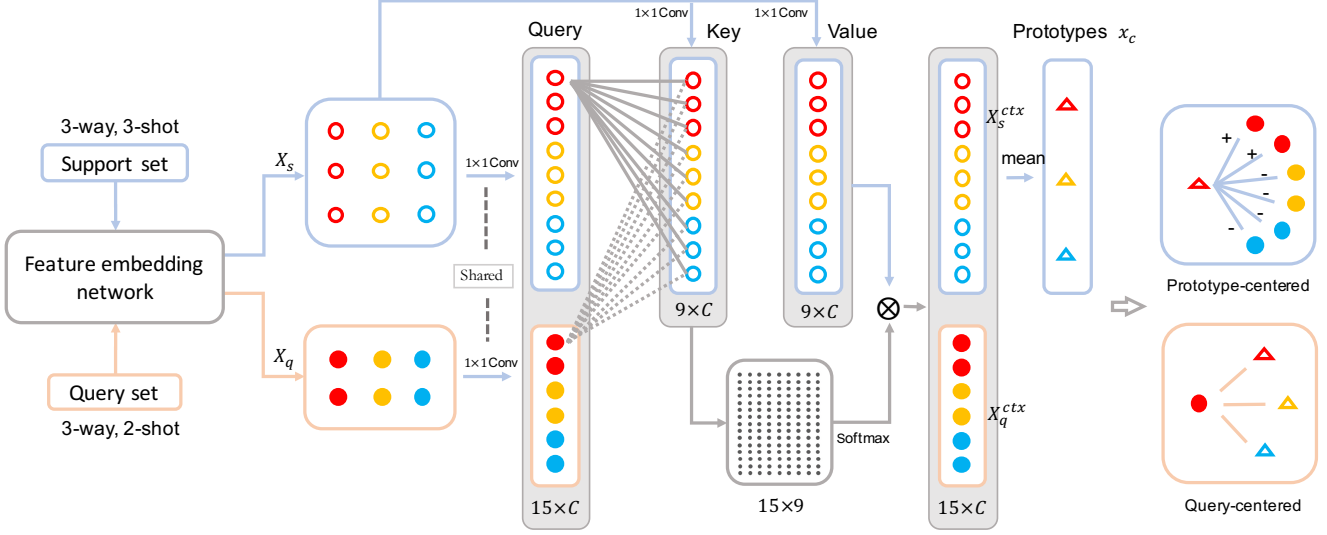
3-way, 3-shot

Support set

Feature embedding network

Query set

3-way, 2-shot

$X_s$

$X_q$

1×1Conv

Shared

1×1Conv

Query

1×1Conv

Key

1×1Conv

Value

$15\times C$

$9\times C$

$9\times C$

Softmax

$15\times9$

$\otimes$

$X_s^{ctx}$

$X_q^{ctx}$

$15\times C$

mean

Prototypes $x_c$

+

+

-

-

-

-

Prototype-centered

Query-centered